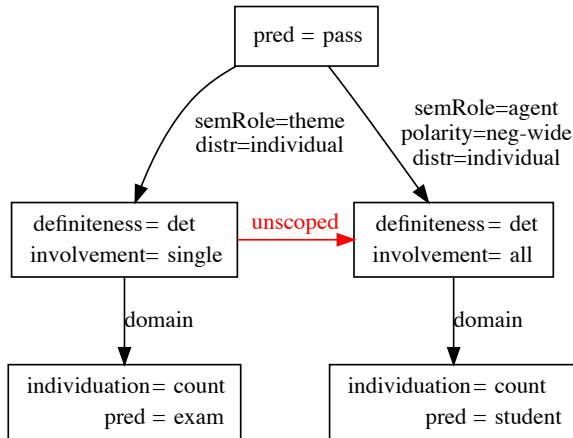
pred = pass

semRole=theme
distr=individual

semRole=agent
polarity=neg-wide
distr=individual

definiteness= det
involvement= single

unscoped

definiteness= det
involvement= all

domain

domain

individuation= count
pred = exam

individuation= count
pred = student